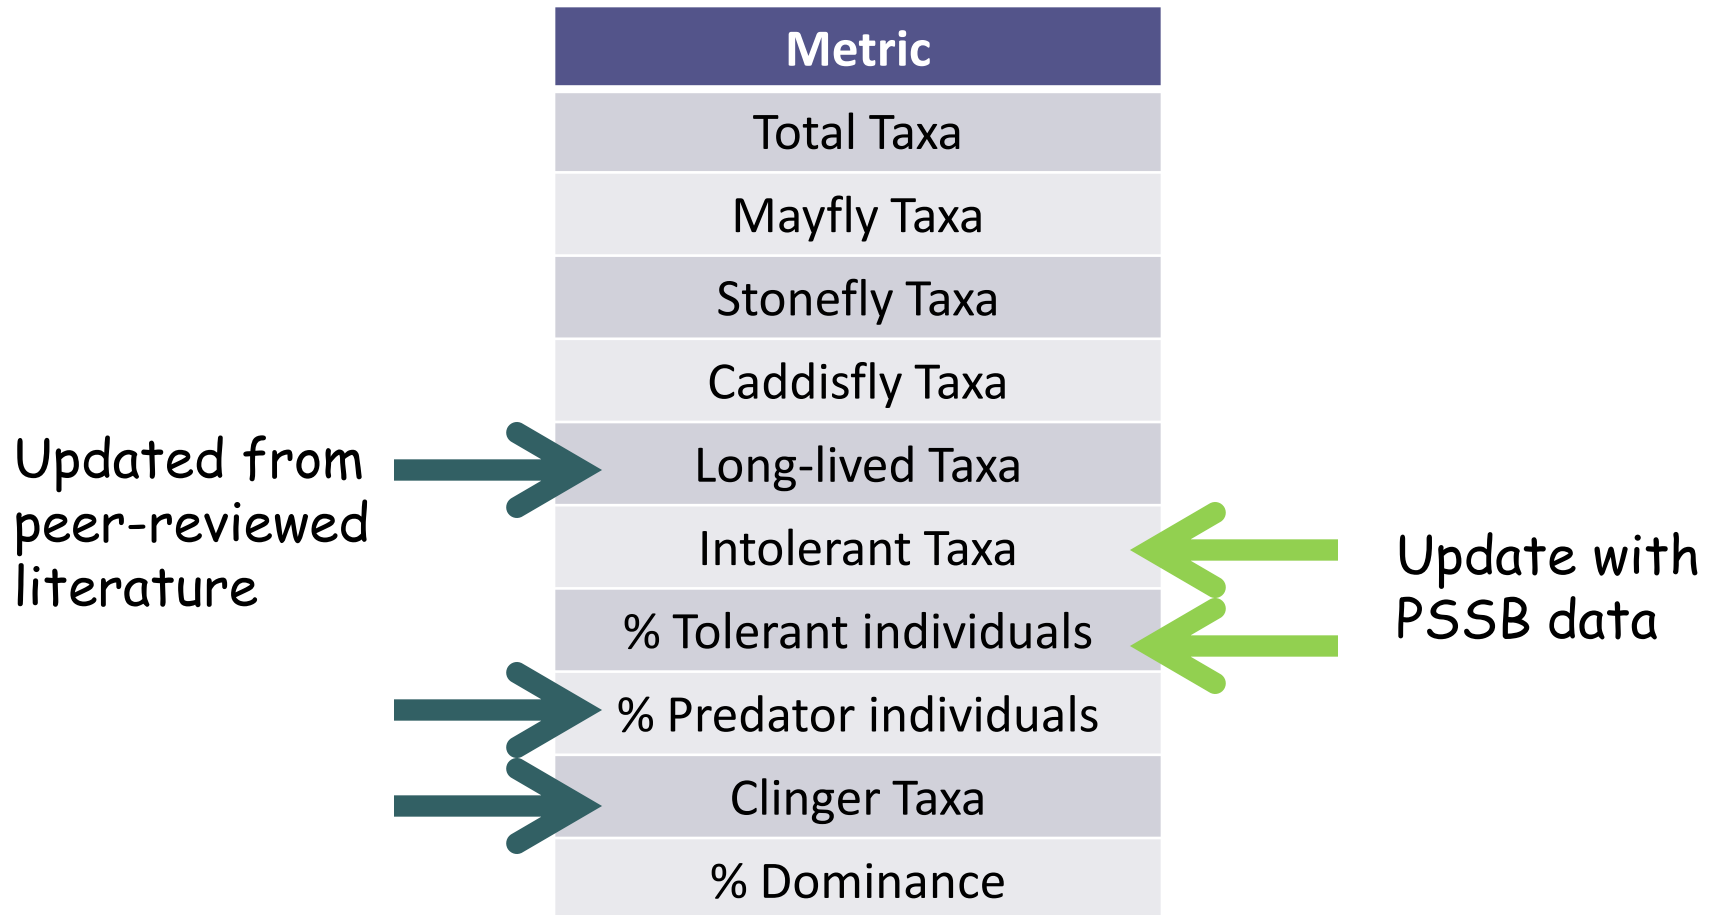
| Metric |
|---|
| Total Taxa |
| Mayfly Taxa |
| Stonefly Taxa |
| Caddisfly Taxa |
| Long-lived Taxa |
| Intolerant Taxa |
| % Tolerant individuals |
| % Predator individuals |
| Clinger Taxa |
| % Dominance |

Updated from peer-reviewed literature

Update with PSSB data